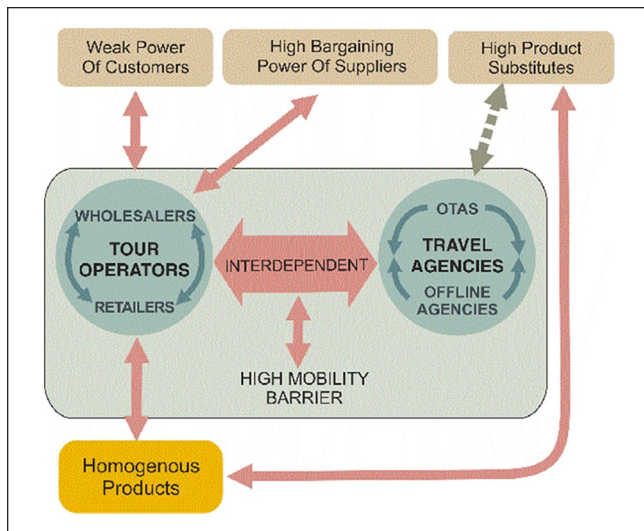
Weak Power Of Customers

High Bargaining Power Of Suppliers

High Product Substitutes

WHOLESALERS

TOUR OPERATORS

RETAILERS

INTERDEPENDENT

OTAS

TRAVEL AGENCIES

OFFLINE AGENCIES

HIGH MOBILITY BARRIER

Homogenous Products